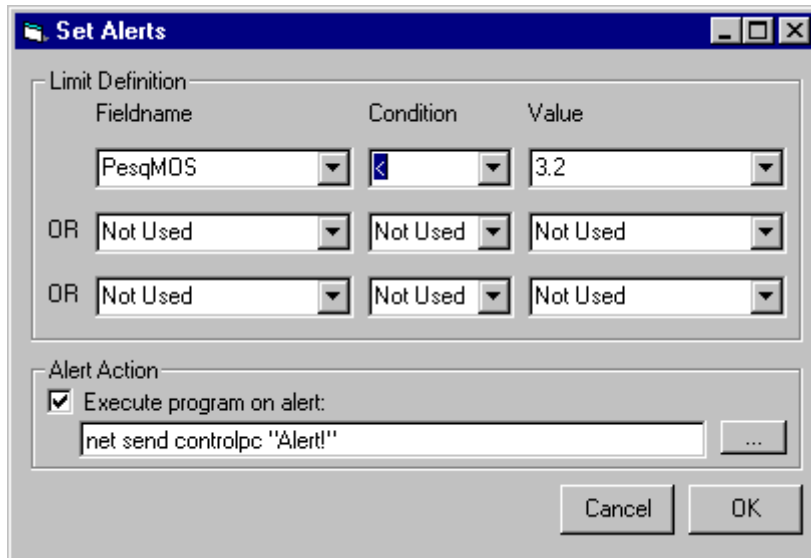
Set Alerts

Limit Definition

| | Fieldname | Condition | Value |
|---|---|---|---|
| | PesqMOS | < | 3.2 |
| OR | Not Used | Not Used | Not Used |
| OR | Not Used | Not Used | Not Used |

Alert Action

Execute program on alert:

net send controlpc "Alert!"

...

Cancel

OK